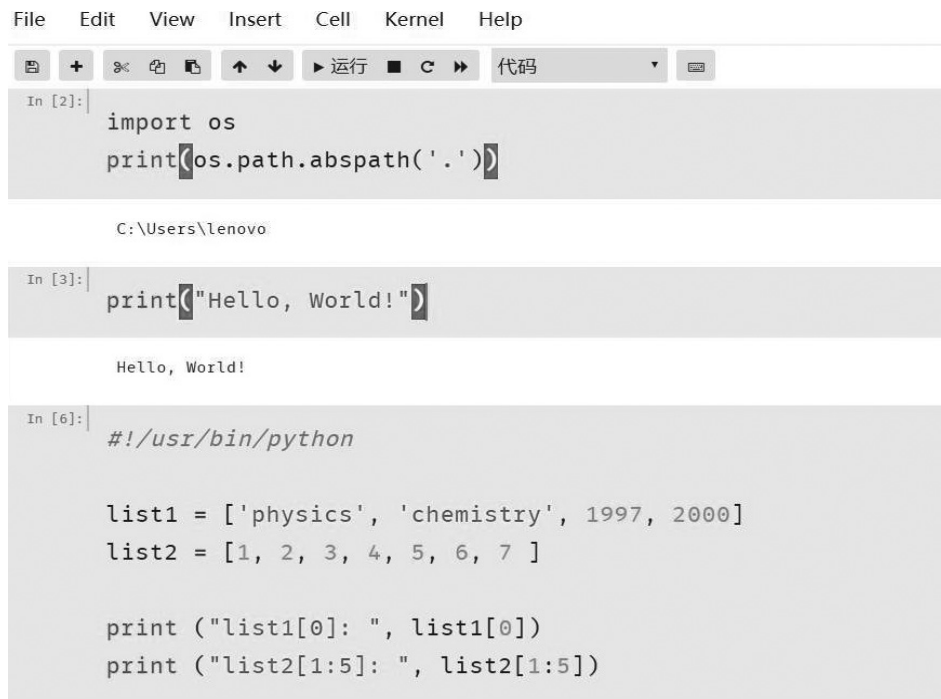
File Edit View Insert Cell Kernel Help

▶运行 ■ C ⏩ 代码

In [2]:
import os
print(os.path.abspath('.'))

C:\Users\lenovo

In [3]:
print("Hello, World!")

Hello, World!

In [6]:
#!/usr/bin/python

list1 = ['physics', 'chemistry', 1997, 2000]
list2 = [1, 2, 3, 4, 5, 6, 7 ]

print ("list1[0]: ", list1[0])
print ("list2[1:5]: ", list2[1:5])